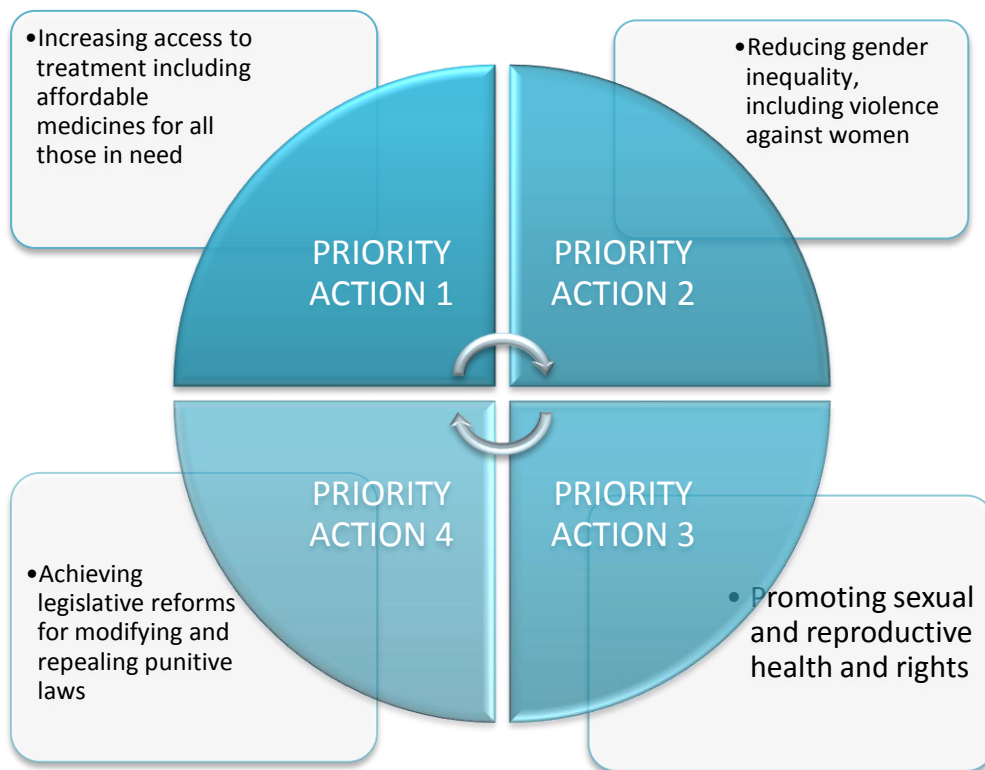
•Increasing access to treatment including affordable medicines for all those in need

•Reducing gender inequality, including violence against women

PRIORITY ACTION 1

PRIORITY ACTION 2

PRIORITY ACTION 4

PRIORITY ACTION 3

•Achieving legislative reforms for modifying and repealing punitive laws

• Promoting sexual and reproductive health and rights